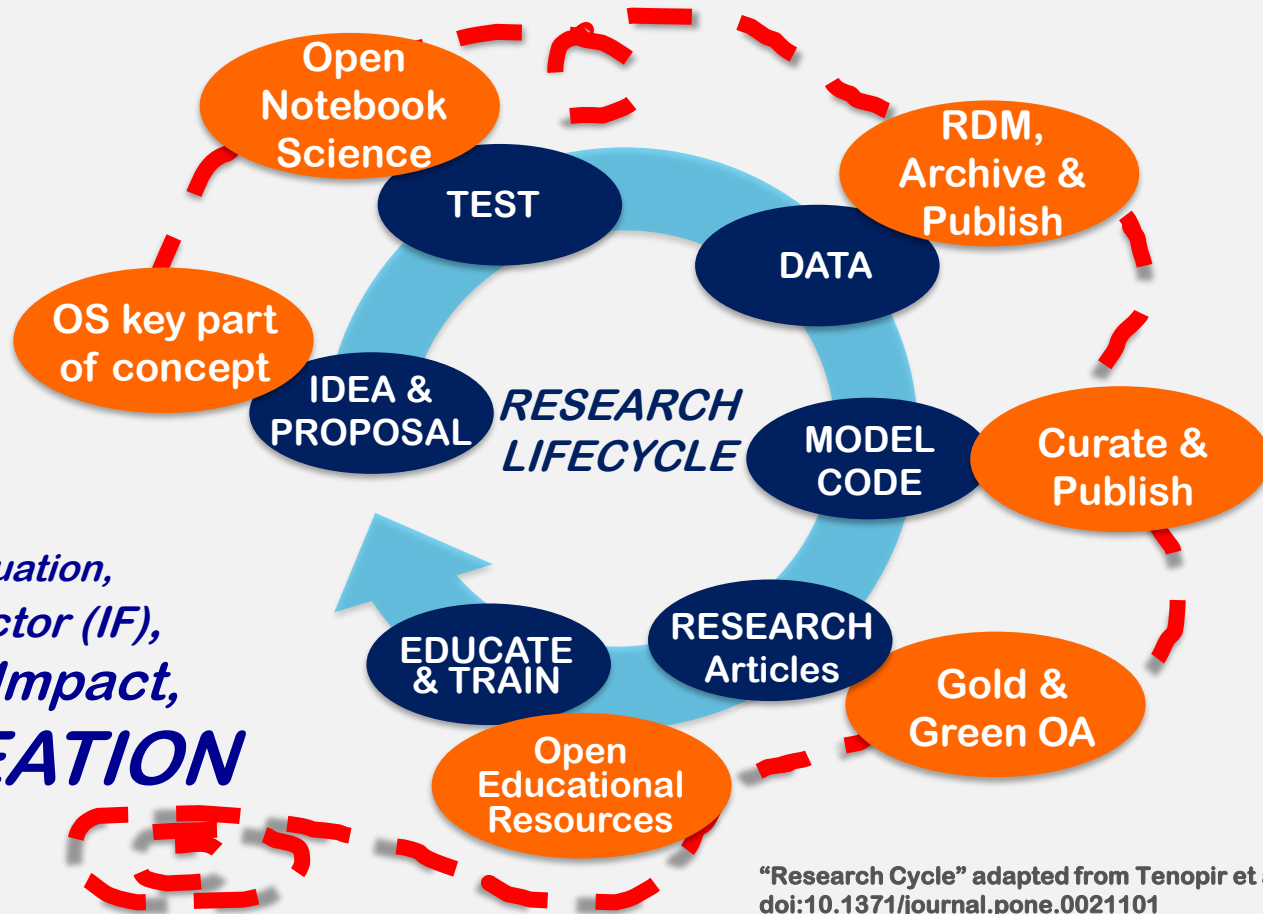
Open Notebook Science

TEST

DATA

RDM, Archive & Publish

OS key part of concept

IDEA & PROPOSAL

RESEARCH LIFECYCLE

MODEL CODE

Curate & Publish

uation,
ctor (IF),
Impact,
EATION

EDUCATE & TRAIN

RESEARCH Articles

Gold & Green OA

Open Educational Resources

"Research Cycle" adapted from Tenopir et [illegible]
doi:10.1371/journal.pone.0021101